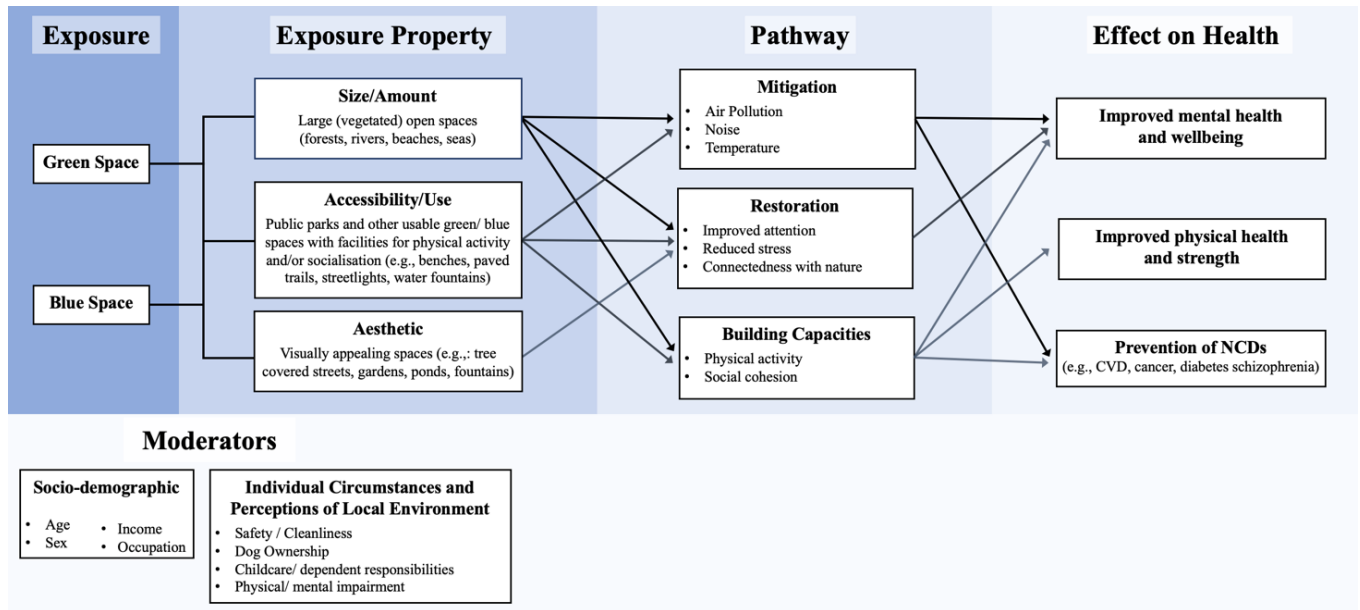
Exposure

Exposure Property

Pathway

Effect on Health

Green Space

Blue Space

Size/Amount
Large (vegetated) open spaces (forests, rivers, beaches, seas)

Accessibility/Use
Public parks and other usable green/ blue spaces with facilities for physical activity and/or socialisation (e.g., benches, paved trails, streetlights, water fountains)

Aesthetic
Visually appealing spaces (e.g.,: tree covered streets, gardens, ponds, fountains)

Mitigation
• Air Pollution
• Noise
• Temperature

Restoration
• Improved attention
• Reduced stress
• Connectedness with nature

Building Capacities
• Physical activity
• Social cohesion

Improved mental health and wellbeing

Improved physical health and strength

Prevention of NCDs
(e.g., CVD, cancer, diabetes schizophrenia)

Moderators

Socio-demographic
• Age
• Sex
• Income
• Occupation

Individual Circumstances and Perceptions of Local Environment
• Safety / Cleanliness
• Dog Ownership
• Childcare/ dependent responsibilities
• Physical/ mental impairment